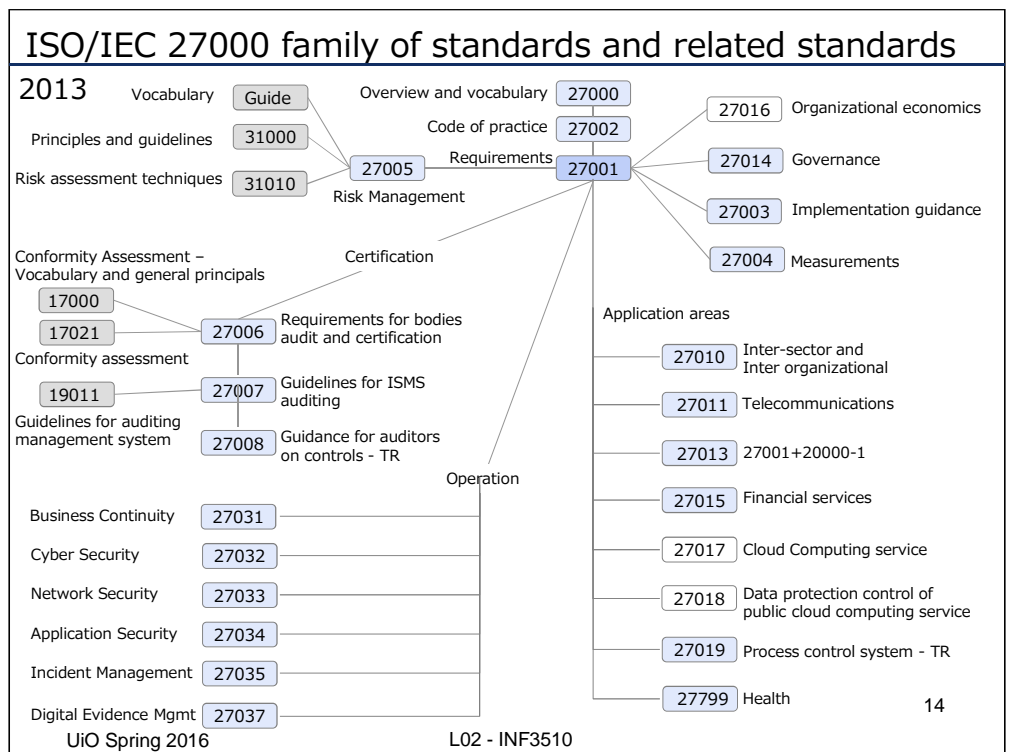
ISO/IEC 27000 family of standards and related standards

2013

Vocabulary Guide

Principles and guidelines 31000

Risk assessment techniques 31010

27005 Risk Management

Overview and vocabulary 27000

Code of practice 27002

Requirements 27001

27016 Organizational economics

27014 Governance

27003 Implementation guidance

27004 Measurements

Certification

Conformity Assessment – Vocabulary and general principals

17000

17021

Conformity assessment

27006 Requirements for bodies audit and certification

19011

Guidelines for auditing management system

27007 Guidelines for ISMS auditing

27008 Guidance for auditors on controls - TR

Application areas

27010 Inter-sector and Inter organizational

27011 Telecommunications

27013 27001+20000-1

27015 Financial services

27017 Cloud Computing service

27018 Data protection control of public cloud computing service

27019 Process control system - TR

27799 Health

Operation

Business Continuity 27031

Cyber Security 27032

Network Security 27033

Application Security 27034

Incident Management 27035

Digital Evidence Mgmt 27037

14

UiO Spring 2016

L02 - INF3510